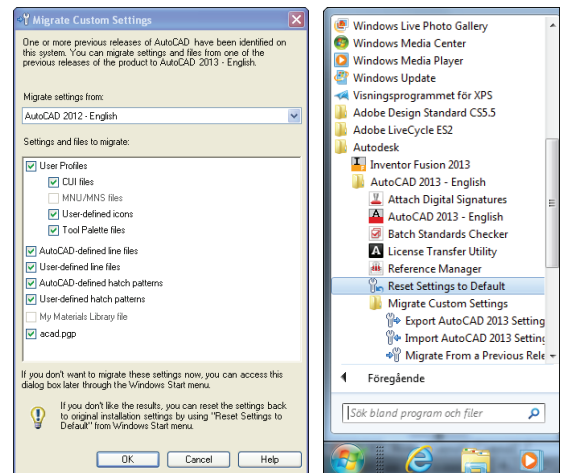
Migrate Custom Settings

One or more previous releases of AutoCAD have been identified on this system. You can migrate settings and files from one of the previous releases of the product to AutoCAD 2013 - English.

Migrate settings from:

AutoCAD 2012 - English

Settings and files to migrate:

User Profiles
CUI files
MNU/MNS files
User-defined icons
Tool Palette files
AutoCAD-defined line files
User-defined line files
AutoCAD-defined hatch patterns
User-defined hatch patterns
My Materials Library file
acad.pgp

If you don't want to migrate these settings now, you can access this dialog box later through the Windows Start menu.

If you don't like the results, you can reset the settings back to original installation settings by using "Reset Settings to Default" from Windows Start menu.

OK
Cancel
Help

Windows Live Photo Gallery
Windows Media Center
Windows Media Player
Windows Update
Visningsprogrammet för XPS
Adobe Design Standard CS5.5
Adobe LiveCycle ES2
Autodesk
Inventor Fusion 2013
AutoCAD 2013 - English
Attach Digital Signatures
AutoCAD 2013 - English
Batch Standards Checker
License Transfer Utility
Reference Manager
Reset Settings to Default
Migrate Custom Settings
Export AutoCAD 2013 Setting
Import AutoCAD 2013 Setting
Migrate From a Previous Rele
Föregående
Sök bland program och filer